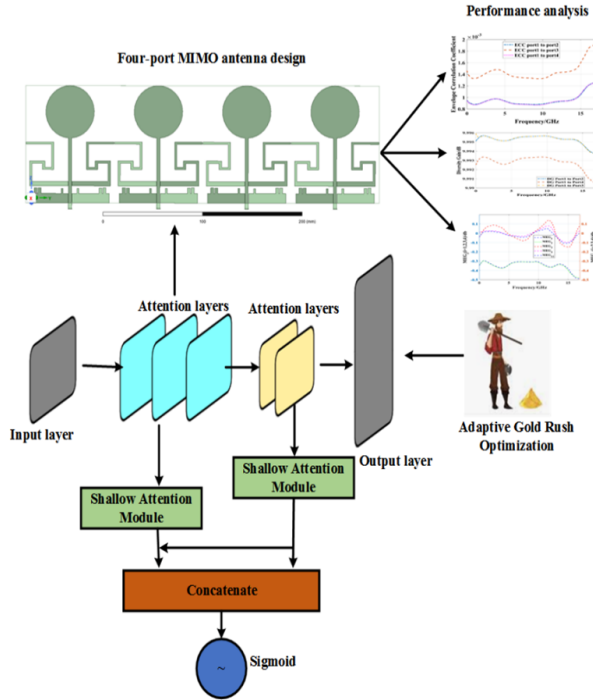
Performance analysis

Four-port MIMO antenna design

0 100 200 (mm)

Envelope Correlation Coefficient

ECC port1 to port2
ECC port1 to port3
ECC port1 to port4

Frequency/GHz

Frequency/GHz

Frequency/GHz

Attention layers

Attention layers

Input layer

Output layer

Adaptive Gold Rush Optimization

Shallow Attention Module

Shallow Attention Module

Concatenate

~

Sigmoid